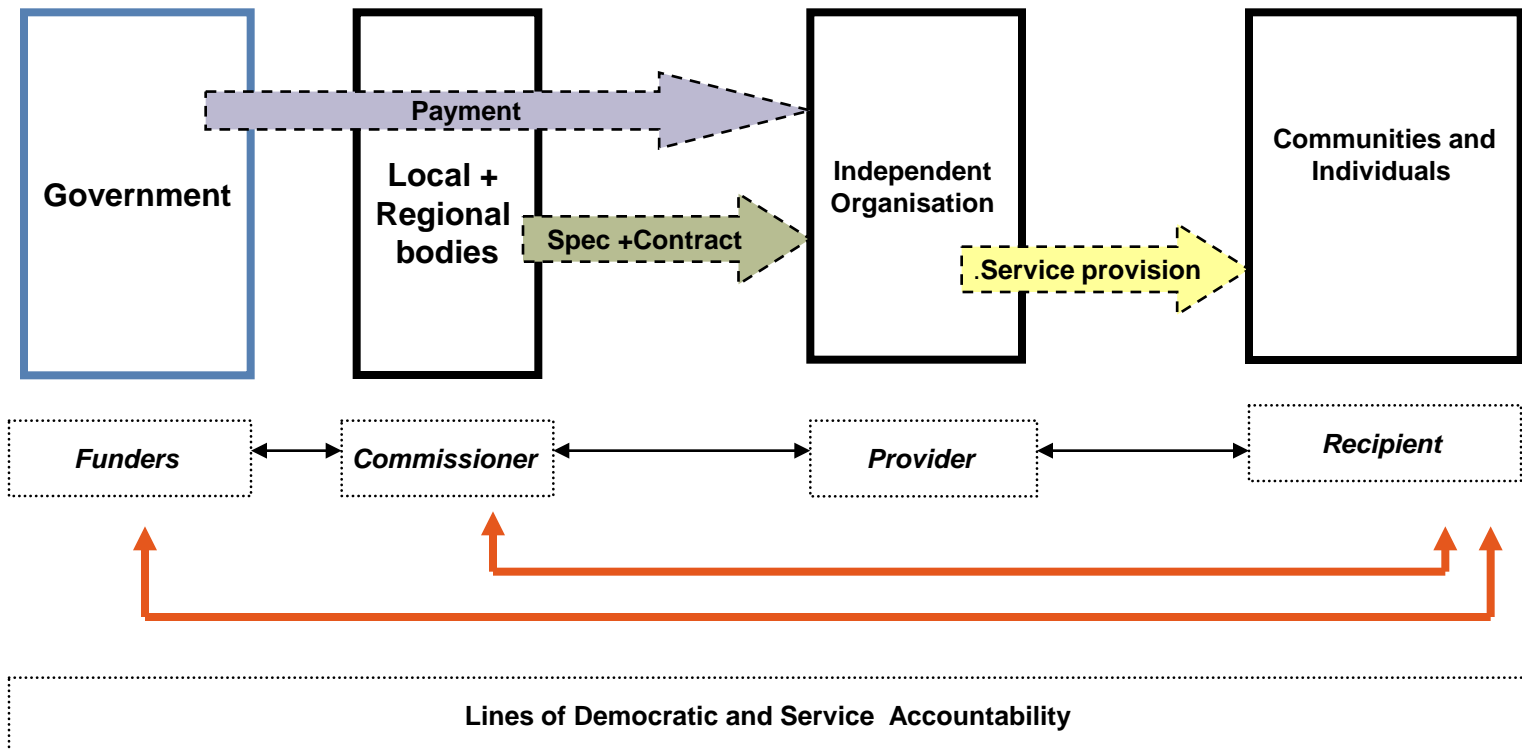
Government

Payment

Local + Regional bodies

Spec +Contract

Independent Organisation

.Service provision

Communities and Individuals

Funders

Commissioner

Provider

Recipient

Lines of Democratic and Service Accountability